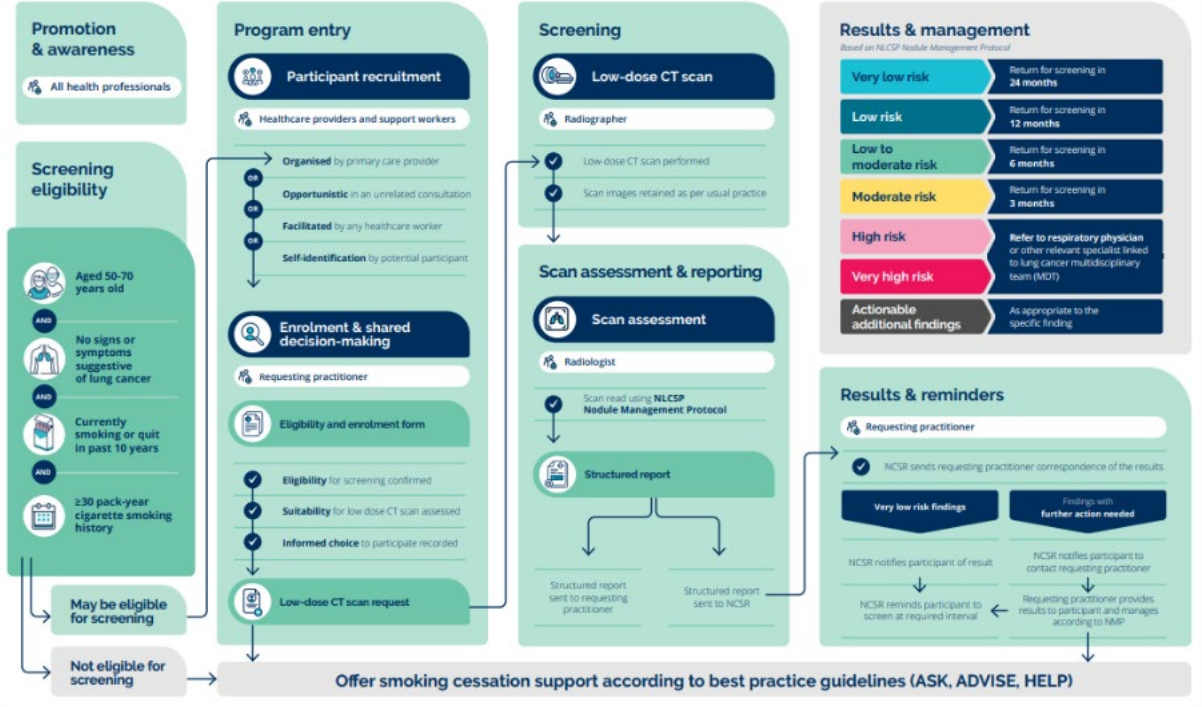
Promotion & awareness

All health professionals

Screening eligibility

Aged 50-70 years old

AND

No signs or symptoms suggestive of lung cancer

AND

Currently smoking or quit in past 10 years

AND

≥30 pack-year cigarette smoking history

May be eligible for screening

Not eligible for screening

Program entry

Participant recruitment

Healthcare providers and support workers

Organised by primary care provider

OR

Opportunistic in an unrelated consultation

OR

Facilitated by any healthcare worker

OR

Self-identification by potential participant

Enrolment & shared decision-making

Requesting practitioner

Eligibility and enrolment form

Eligibility for screening confirmed

Suitability for low dose CT scan assessed

Informed choice to participate recorded

Low-dose CT scan request

Screening

Low-dose CT scan

Radiographer

Low-dose CT scan performed

Scan images retained as per usual practice

Scan assessment & reporting

Scan assessment

Radiologist

Scan read using NLCSP Nodule Management Protocol

Structured report

Structured report sent to requesting practitioner

Structured report sent to NCSR

Results & management

Based on NLCSP Nodule Management Protocol

| | |
|---|---|
| Very low risk | Return for screening in 24 months |
| Low risk | Return for screening in 12 months |
| Low to moderate risk | Return for screening in 6 months |
| Moderate risk | Return for screening in 3 months |
| High risk | Refer to respiratory physician or other relevant specialist linked to lung cancer multidisciplinary team (MDT) |
| Very high risk | |
| Actionable additional findings | As appropriate to the specific finding |

Results & reminders

Requesting practitioner

NCSR sends requesting practitioner correspondence of the results

Very low risk findings

Findings with further action needed

NCSR notifies participant of result

NCSR reminds participant to screen at required interval

NCSR notifies participant to contact requesting practitioner

Requesting practitioner provides results to participant and manages according to NMP

Offer smoking cessation support according to best practice guidelines (ASK, ADVISE, HELP)